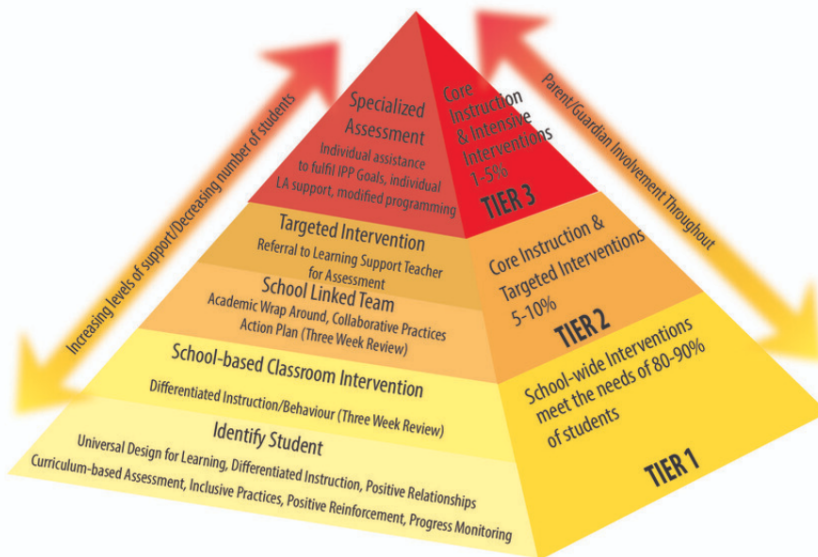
Increasing levels of support/Decreasing number of students

Specialized Assessment
Individual assistance to fulfil IPP Goals, individual LA support, modified programming

Core Instruction & Intensive Interventions 1-5%
TIER 3

Parent/Guardian Involvement Throughout

Targeted Intervention
Referral to Learning Support Teacher for Assessment

School Linked Team
Academic Wrap Around, Collaborative Practices Action Plan (Three Week Review)

Core Instruction & Targeted Interventions 5-10%
TIER 2

School-based Classroom Intervention
Differentiated Instruction/Behaviour (Three Week Review)

School-wide Interventions meet the needs of 80-90% of students

Identify Student
Universal Design for Learning, Differentiated Instruction, Positive Relationships
Curriculum-based Assessment, Inclusive Practices, Positive Reinforcement, Progress Monitoring

TIER 1